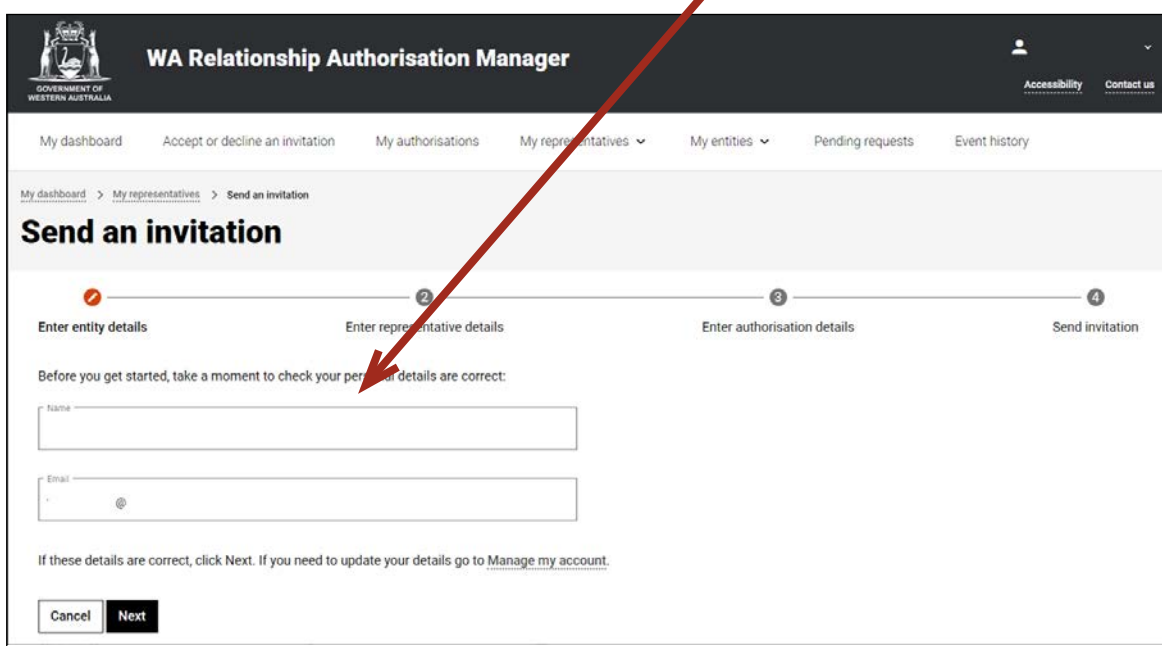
GOVERNMENT OF WESTERN AUSTRALIA

WA Relationship Authorisation Manager

Accessibility Contact us

My dashboard Accept or decline an invitation My authorisations My representatives My entities Pending requests Event history

My dashboard > My representatives > Send an invitation

Send an invitation

Enter entity details
2 Enter representative details
3 Enter authorisation details
4 Send invitation

Before you get started, take a moment to check your personal details are correct:

Name

Email
@

If these details are correct, click Next. If you need to update your details go to Manage my account.

Cancel Next